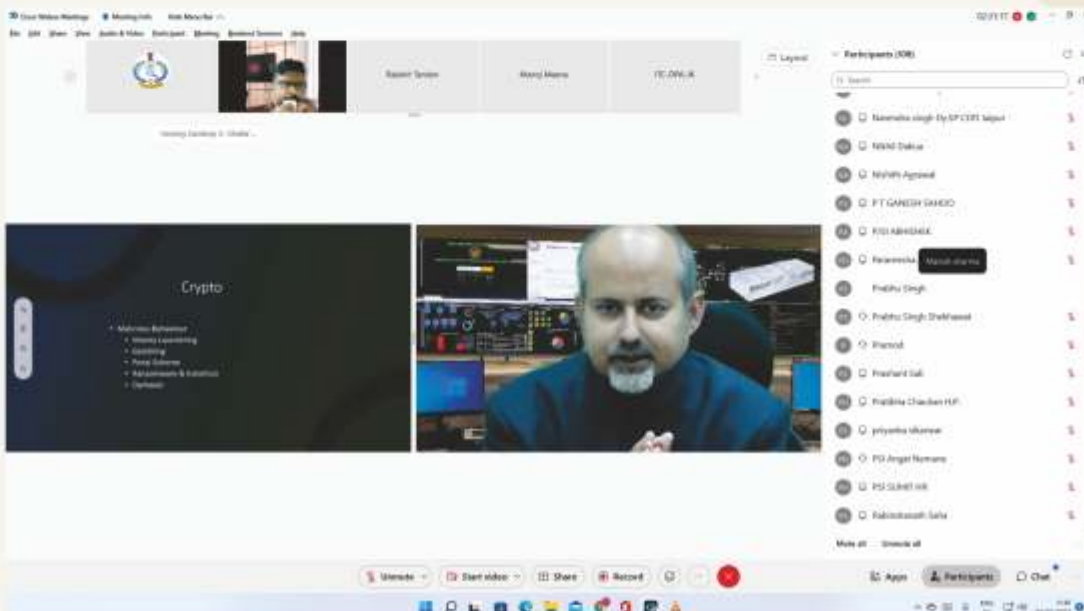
Cisco Webex Meetings   Meeting Info   Hide Menu Bar

File Edit Share View Audio & Video Participant Meeting Breakout Sessions Help

02:21 PM

Layout

Rasesh Sinhan   Manoj Meena   ITC-DRL-JK

Viewing Sandeep S. Shukla ...

Participants (308)

Search

Narendra singh Dy SP CDTI Jaipur
Nikhil Dakua
Nishith Agrawal
P T GANESH SAHOO
P/SI ABHISHEK
Paramesha
Manish sharma
Prabhu Singh
Prabhu Singh Shekhawat
Pramod
Prashant Sali
Pratibha Chauhan HJP
priyanka sikarwar
PSI Angad Namane
PSI SUMIT HR
Rabindranath Saha

Mute all   Unmute all

Crypto

Malicious Behaviour
Money Laundering
Gambling
Ponzi Scheme
Ransomware & Extortion
Darknet

Unmute   Start video   Share   Record

Apps   Participants   Chat